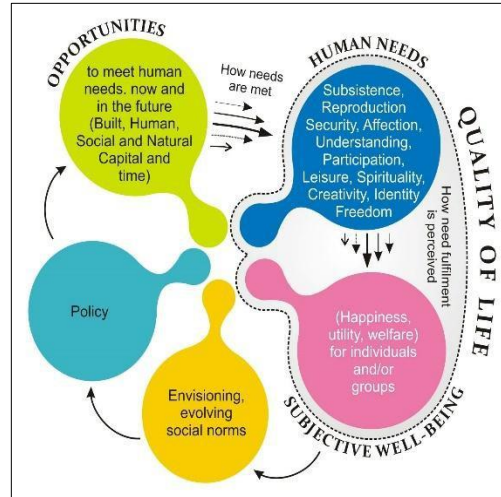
OPPORTUNITIES

to meet human needs. now and in the future (Built, Human, Social and Natural Capital and time)

How needs are met

HUMAN NEEDS

Subsistence, Reproduction Security, Affection, Understanding, Participation, Leisure, Spirituality, Creativity, Identity Freedom

QUALITY OF LIFE

How need fulfilment is perceived

(Happiness, utility, welfare) for individuals and/or groups

SUBJECTIVE WELL-BEING

Envisioning, evolving social norms

Policy